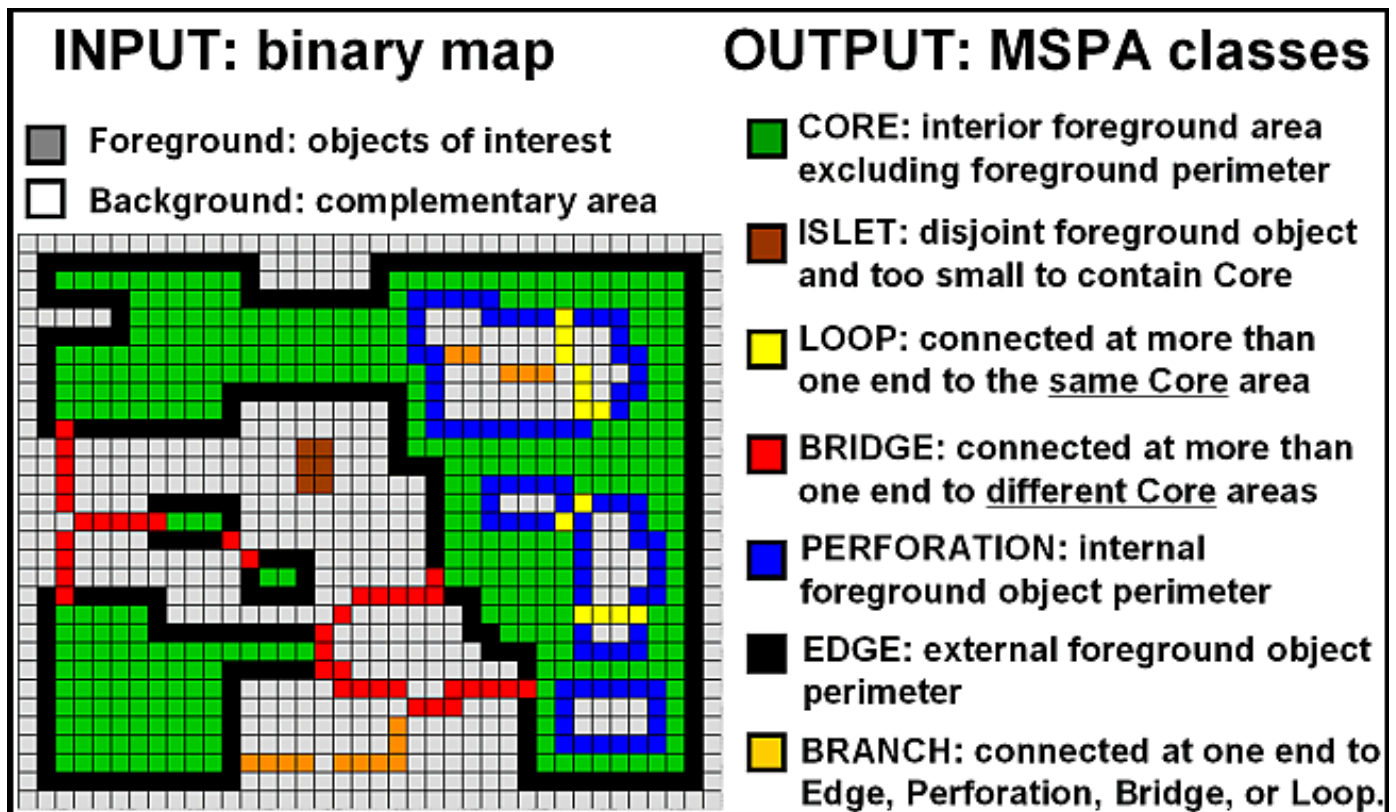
INPUT: binary map

Foreground: objects of interest

Background: complementary area

OUTPUT: MSPA classes

CORE: interior foreground area excluding foreground perimeter

ISLET: disjoint foreground object and too small to contain Core

LOOP: connected at more than one end to the same Core area

BRIDGE: connected at more than one end to different Core areas

PERFORATION: internal foreground object perimeter

EDGE: external foreground object perimeter

BRANCH: connected at one end to Edge, Perforation, Bridge, or Loop.